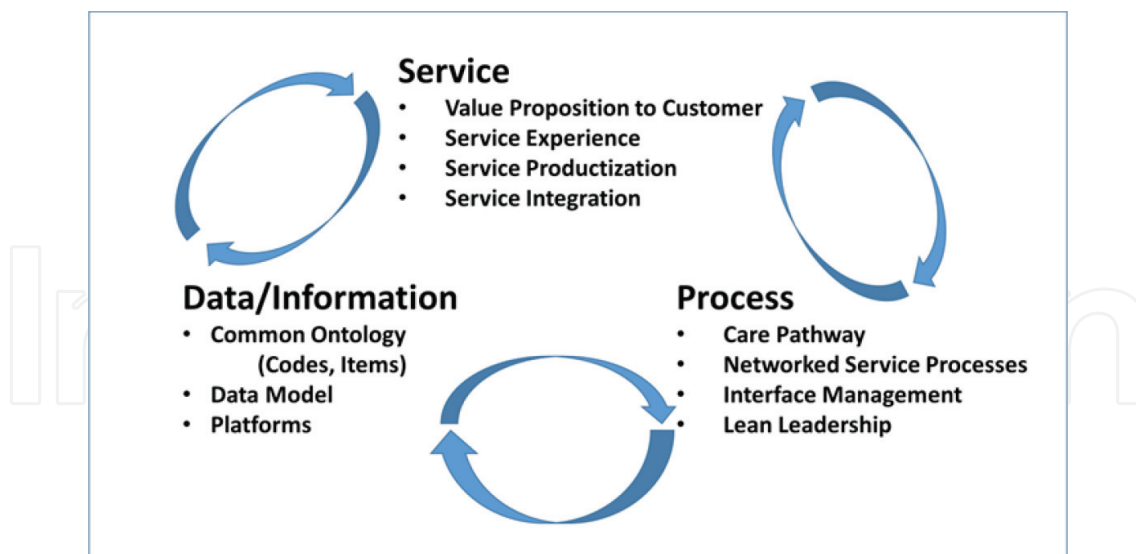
Service
- Value Proposition to Customer
- Service Experience
- Service Productization
- Service Integration

Data/Information
- Common Ontology (Codes, Items)
- Data Model
- Platforms

Process
- Care Pathway
- Networked Service Processes
- Interface Management
- Lean Leadership